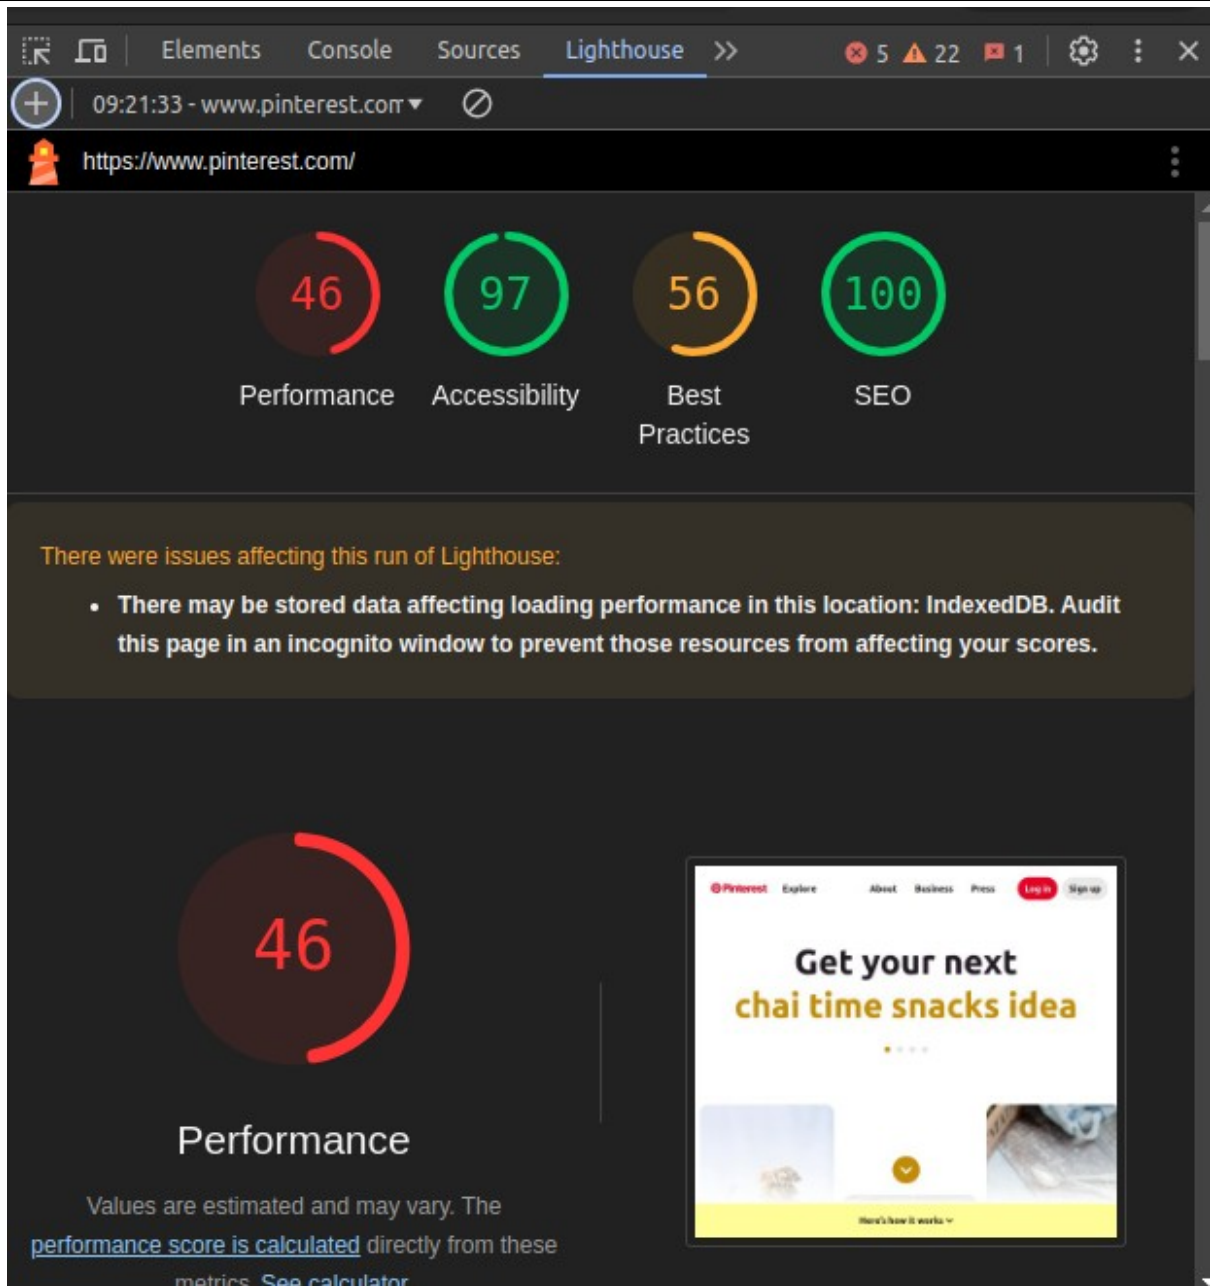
Elements Console Sources Lighthouse >> 5 22 1

09:21:33 - www.pinterest.com

https://www.pinterest.com/

46
Performance

97
Accessibility

56
Best Practices

100
SEO

There were issues affecting this run of Lighthouse:

- There may be stored data affecting loading performance in this location: IndexedDB. Audit this page in an incognito window to prevent those resources from affecting your scores.

46

Performance

Values are estimated and may vary. The performance score is calculated directly from these metrics. See calculator.

Pinterest Explore About Business Press Log in Sign up

Get your next
chai time snacks idea

Here's how it works